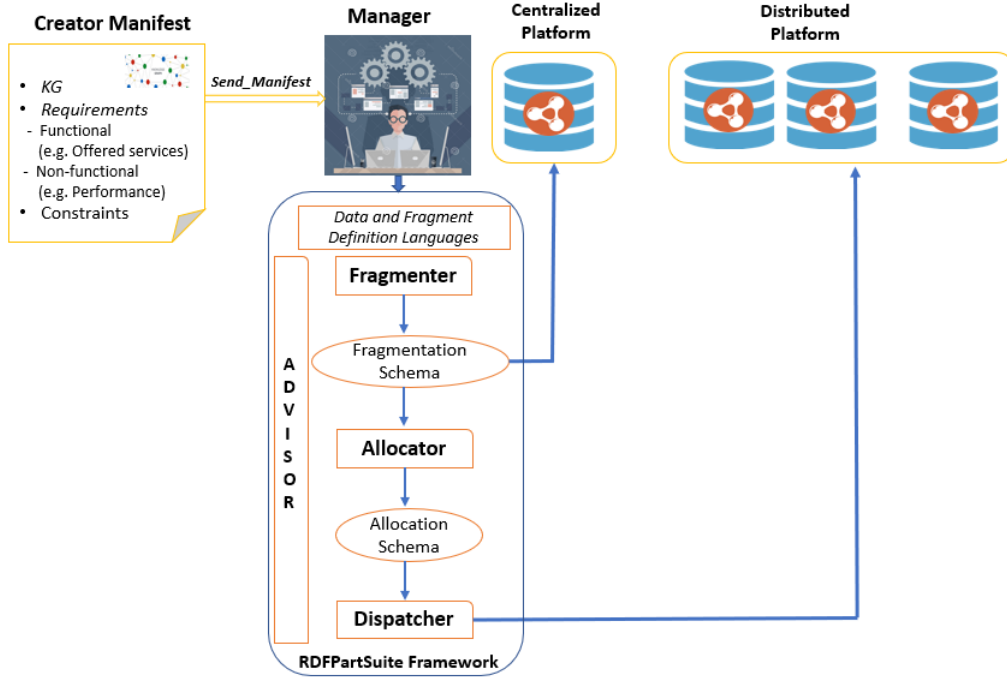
Creator Manifest

- KG
- Requirements
- Functional (e.g. Offered services)
- Non-functional (e.g. Performance)
- Constraints

Send_Manifest

Manager

Centralized Platform

Distributed Platform

Data and Fragment Definition Languages

ADVISOR

Fragmenter

Fragmentation Schema

Allocator

Allocation Schema

Dispatcher

RDFPartSuite Framework